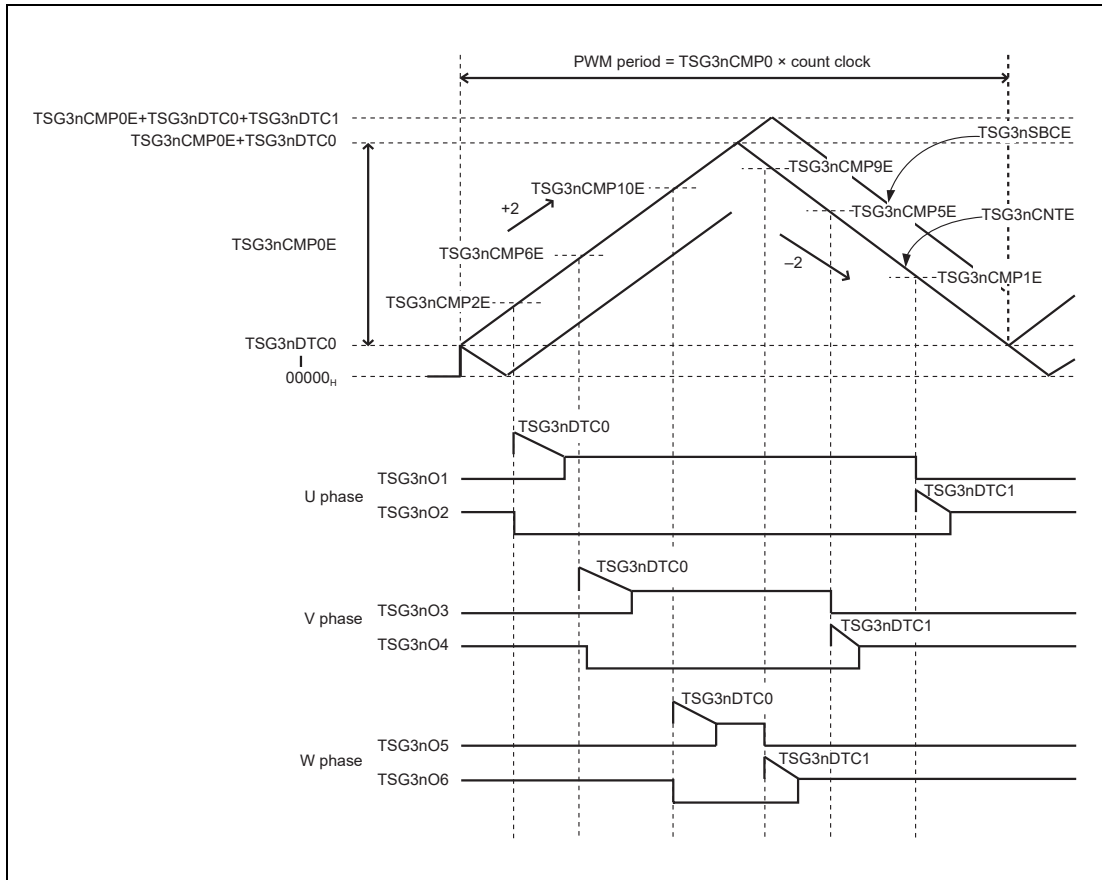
PWM period = TSG3nCMP0 × count clock

TSG3nCMP0E+TSG3nDTC0+TSG3nDTC1
TSG3nCMP0E+TSG3nDTC0

TSG3nSBCE
TSG3nCMP9E
TSG3nCMP10E
+2
TSG3nCMP5E
TSG3nCNTE
TSG3nCMP0E
TSG3nCMP6E
–2
TSG3nCMP1E
TSG3nCMP2E

TSG3nDTC0
$00000_H$

TSG3nDTC0
TSG3nO1
U phase
TSG3nDTC1
TSG3nO2

TSG3nDTC0
V phase
TSG3nO3
TSG3nDTC1
TSG3nO4

TSG3nDTC0
W phase
TSG3nO5
TSG3nDTC1
TSG3nO6